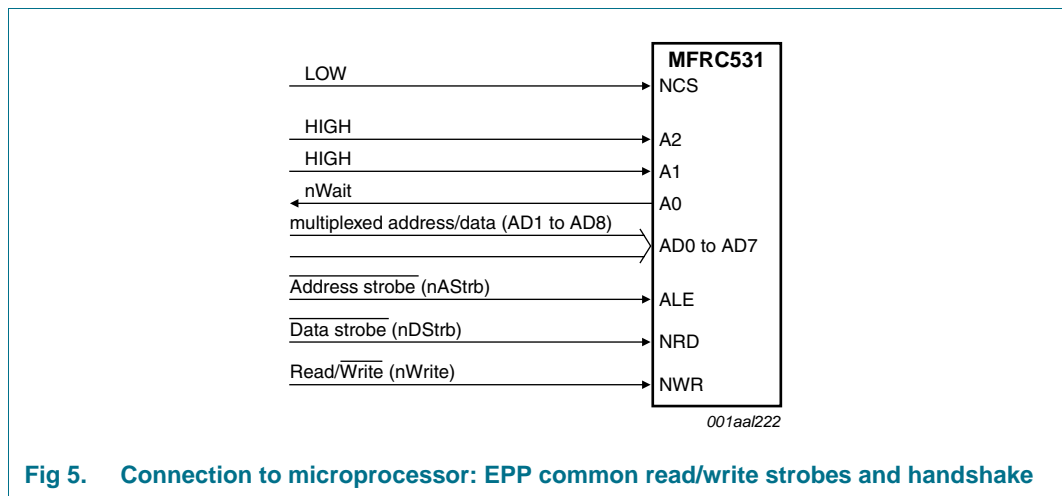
MFRC531

LOW
NCS

HIGH
A2

HIGH
A1

nWait
A0

multiplexed address/data (AD1 to AD8)
AD0 to AD7

$\overline{\text{Address strobe}}$ (nAStrb)
ALE

$\overline{\text{Data strobe}}$ (nDStrb)
NRD

Read/$\overline{\text{Write}}$ (nWrite)
NWR

001aal222

Fig 5. Connection to microprocessor: EPP common read/write strobes and handshake